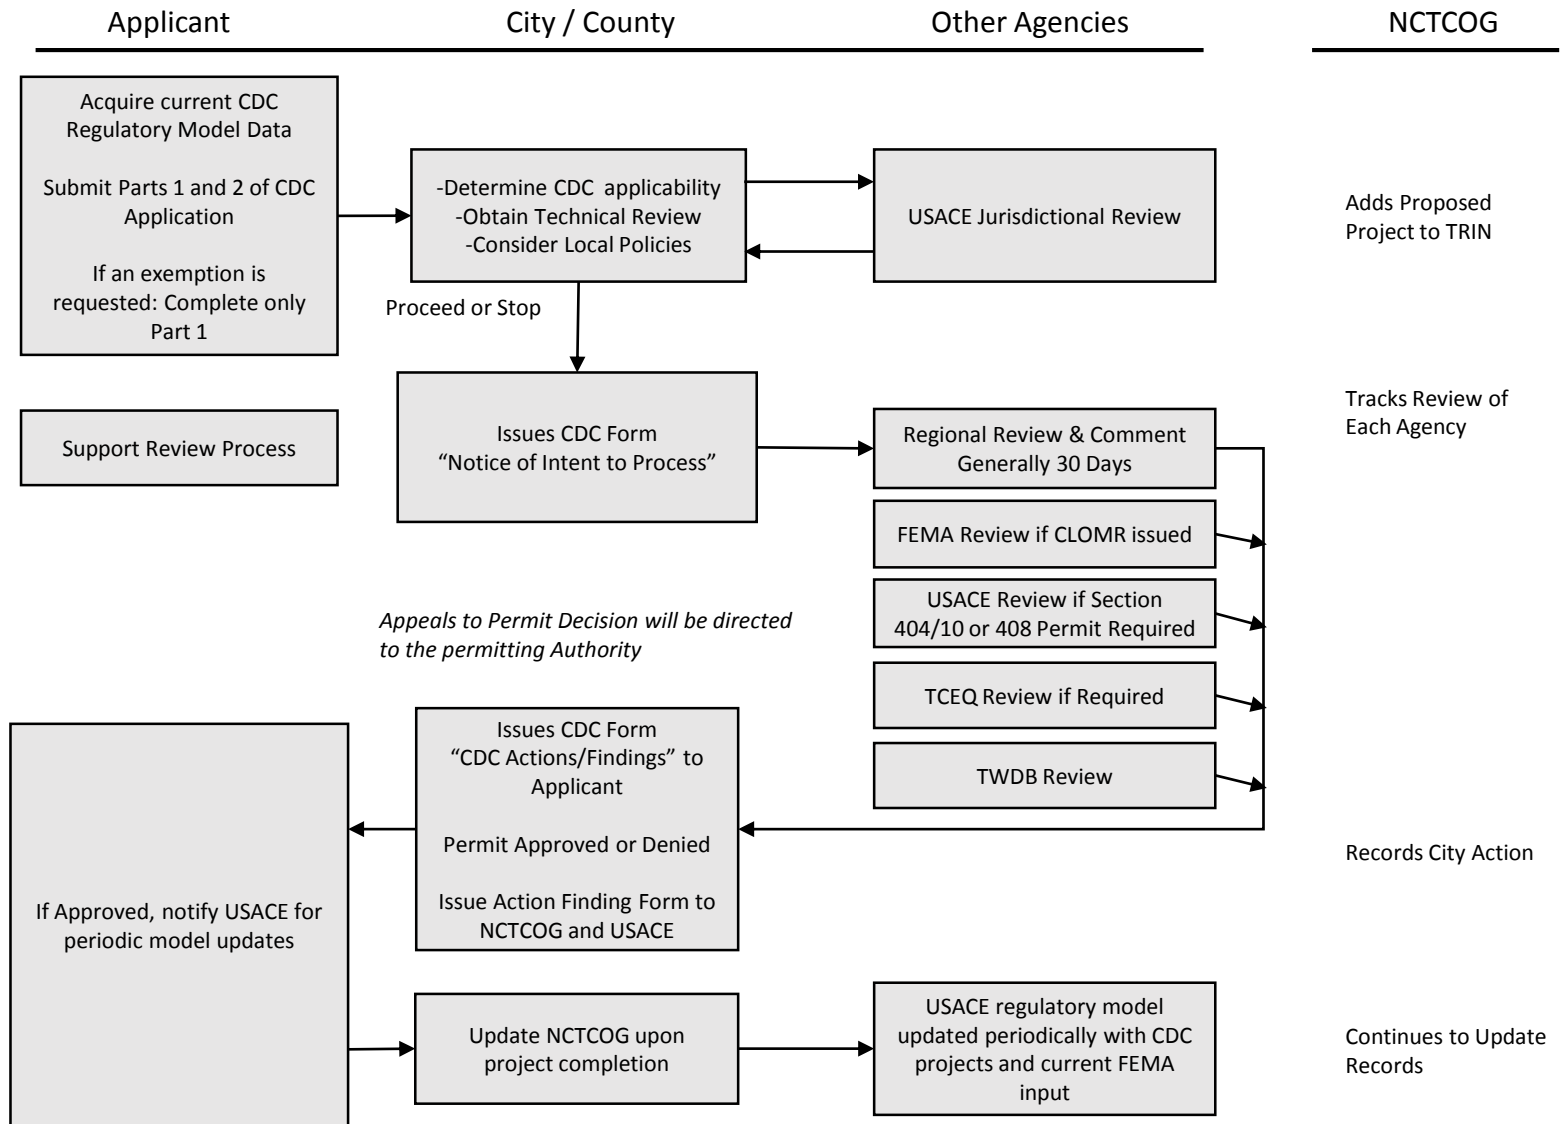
Applicant

City / County

Other Agencies

NCTCOG

Acquire current CDC Regulatory Model Data

Submit Parts 1 and 2 of CDC Application

If an exemption is requested: Complete only Part 1

-Determine CDC applicability
-Obtain Technical Review
-Consider Local Policies

USACE Jurisdictional Review

Adds Proposed Project to TRIN

Proceed or Stop

Support Review Process

Issues CDC Form
“Notice of Intent to Process”

Regional Review & Comment
Generally 30 Days

Tracks Review of Each Agency

FEMA Review if CLOMR issued

USACE Review if Section 404/10 or 408 Permit Required

*Appeals to Permit Decision will be directed to the permitting Authority*

TCEQ Review if Required

TWDB Review

Issues CDC Form
“CDC Actions/Findings” to Applicant

Permit Approved or Denied

Issue Action Finding Form to NCTCOG and USACE

Records City Action

If Approved, notify USACE for periodic model updates

Update NCTCOG upon project completion

USACE regulatory model updated periodically with CDC projects and current FEMA input

Continues to Update Records